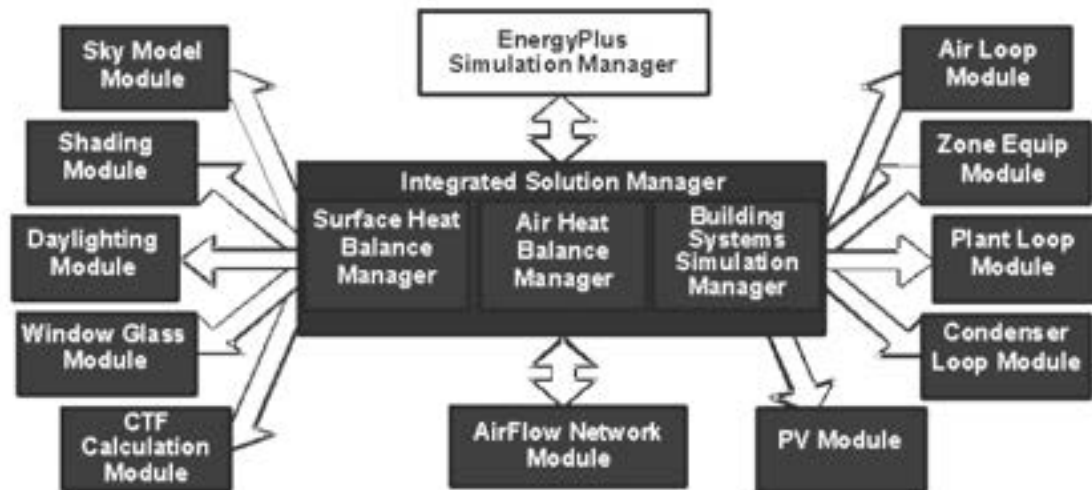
Sky Model Module

Shading Module

Daylighting Module

Window Glass Module

CTF Calculation Module

EnergyPlus Simulation Manager

Integrated Solution Manager

Surface Heat Balance Manager

Air Heat Balance Manager

Building Systems Simulation Manager

AirFlow Network Module

Air Loop Module

Zone Equip Module

Plant Loop Module

Condenser Loop Module

PV Module